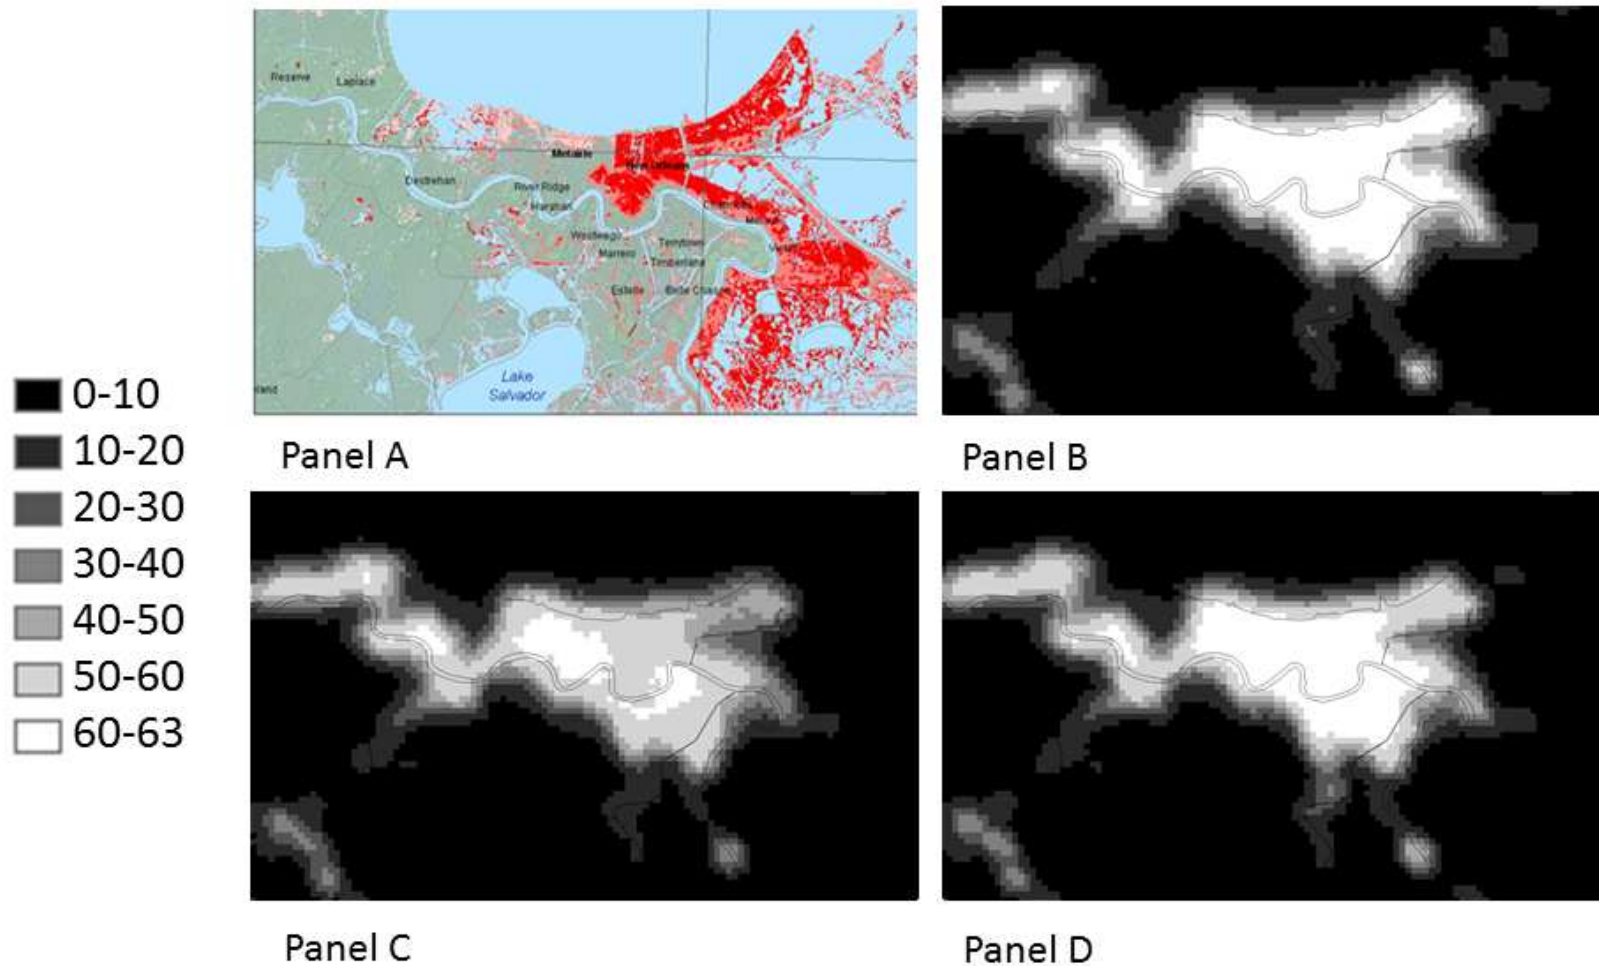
0-10
10-20
20-30
30-40
40-50
50-60
60-63

Reserve
Laplace
Metairie
New Orleans
Destrehan
River Ridge
Harahan
Chalmette
Meraux
Westwego
Terrytown
Violet
Marrero
Timberlane
Estelle
Belle Chasse
Lake Salvador
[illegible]land

Panel A

Panel B

Panel C

Panel D